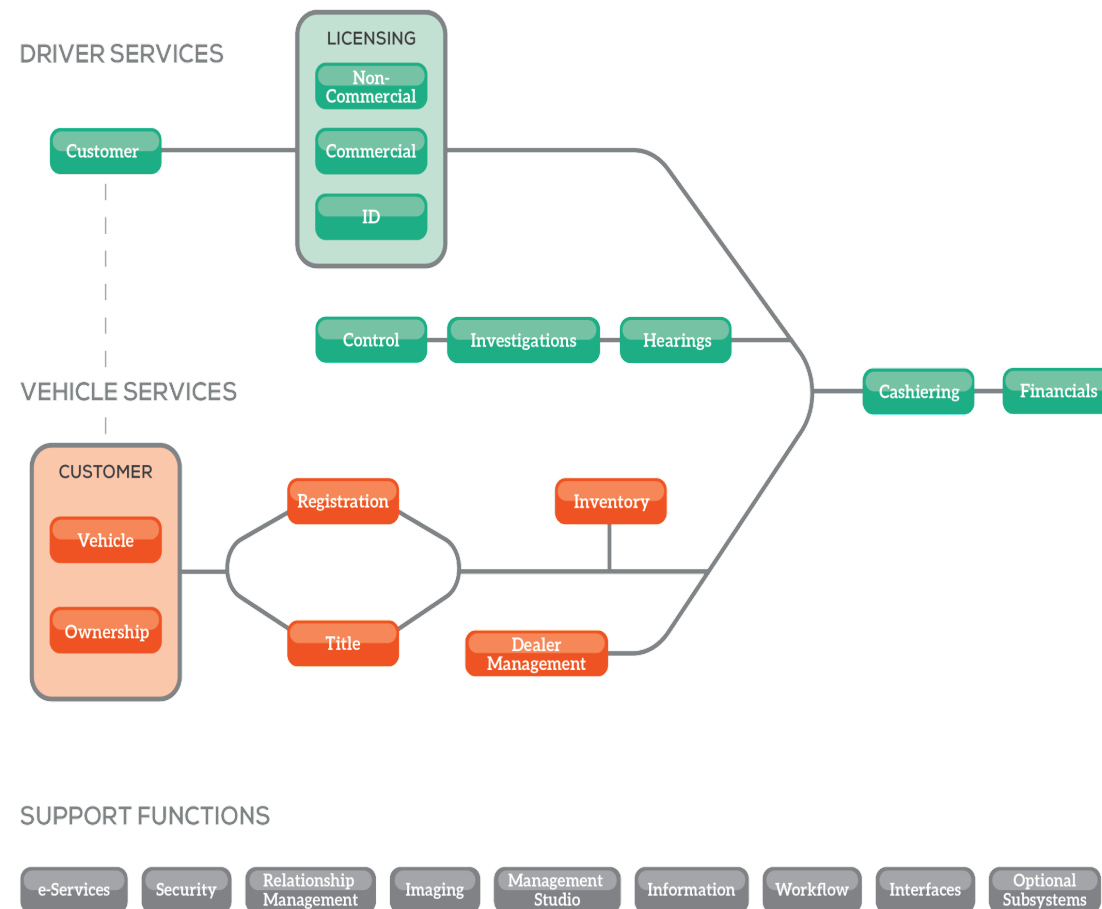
DRIVER SERVICES

LICENSING

Non-Commercial

Commercial

ID

Customer

Control

Investigations

Hearings

Cashiering

Financials

VEHICLE SERVICES

CUSTOMER

Vehicle

Ownership

Registration

Title

Inventory

Dealer Management

SUPPORT FUNCTIONS

e-Services

Security

Relationship Management

Imaging

Management Studio

Information

Workflow

Interfaces

Optional Subsystems